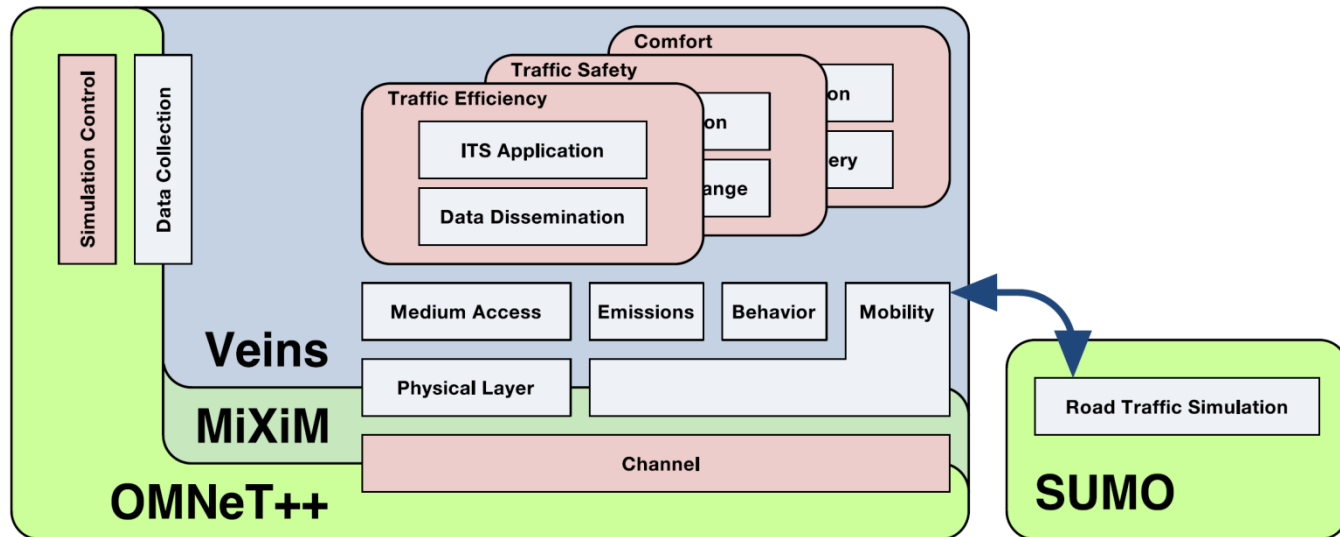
Simulation Control

Data Collection

Comfort

on

ery

Traffic Safety

on

ange

Traffic Efficiency

ITS Application

Data Dissemination

Medium Access

Emissions

Behavior

Mobility

Veins

Physical Layer

MiXiM

Channel

OMNeT++

Road Traffic Simulation

SUMO